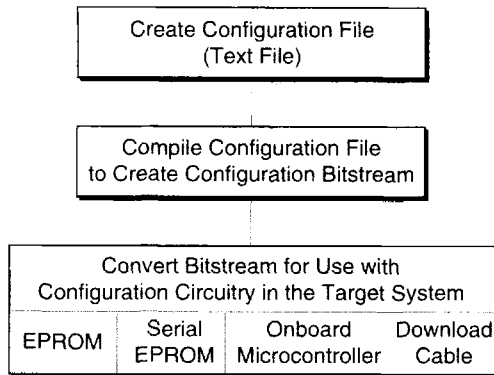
Create Configuration File
(Text File)

Compile Configuration File
to Create Configuration Bitstream

Convert Bitstream for Use with
Configuration Circuitry in the Target System

| EPROM | Serial EPROM | Onboard Microcontroller | Download Cable |
|---|---|---|---|